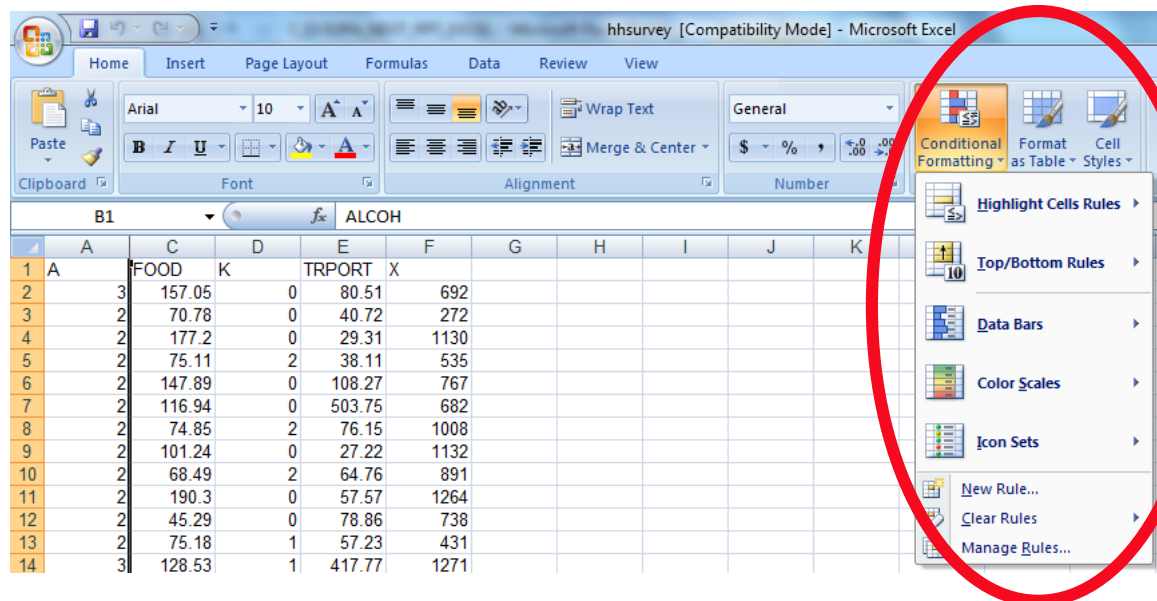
hhsurvey [Compatibility Mode] - Microsoft Excel

Home Insert Page Layout Formulas Data Review View

Paste
Clipboard
Arial 10
B I U
Font
Wrap Text
Merge & Center
Alignment
General
$ % ,
Number
Conditional Formatting
Format as Table
Cell Styles

B1 ALCOH

| | A | C | D | E | F | G | H | I | J | K |
|---|---|---|---|---|---|---|---|---|---|---|
| 1 | A | FOOD | K | TRPORT | X | | | | | |
| 2 | 3 | 157.05 | 0 | 80.51 | 692 | | | | | |
| 3 | 2 | 70.78 | 0 | 40.72 | 272 | | | | | |
| 4 | 2 | 177.2 | 0 | 29.31 | 1130 | | | | | |
| 5 | 2 | 75.11 | 2 | 38.11 | 535 | | | | | |
| 6 | 2 | 147.89 | 0 | 108.27 | 767 | | | | | |
| 7 | 2 | 116.94 | 0 | 503.75 | 682 | | | | | |
| 8 | 2 | 74.85 | 2 | 76.15 | 1008 | | | | | |
| 9 | 2 | 101.24 | 0 | 27.22 | 1132 | | | | | |
| 10 | 2 | 68.49 | 2 | 64.76 | 891 | | | | | |
| 11 | 2 | 190.3 | 0 | 57.57 | 1264 | | | | | |
| 12 | 2 | 45.29 | 0 | 78.86 | 738 | | | | | |
| 13 | 2 | 75.18 | 1 | 57.23 | 431 | | | | | |
| 14 | 3 | 128.53 | 1 | 417.77 | 1271 | | | | | |

Highlight Cells Rules
Top/Bottom Rules
Data Bars
Color Scales
Icon Sets
New Rule...
Clear Rules
Manage Rules...